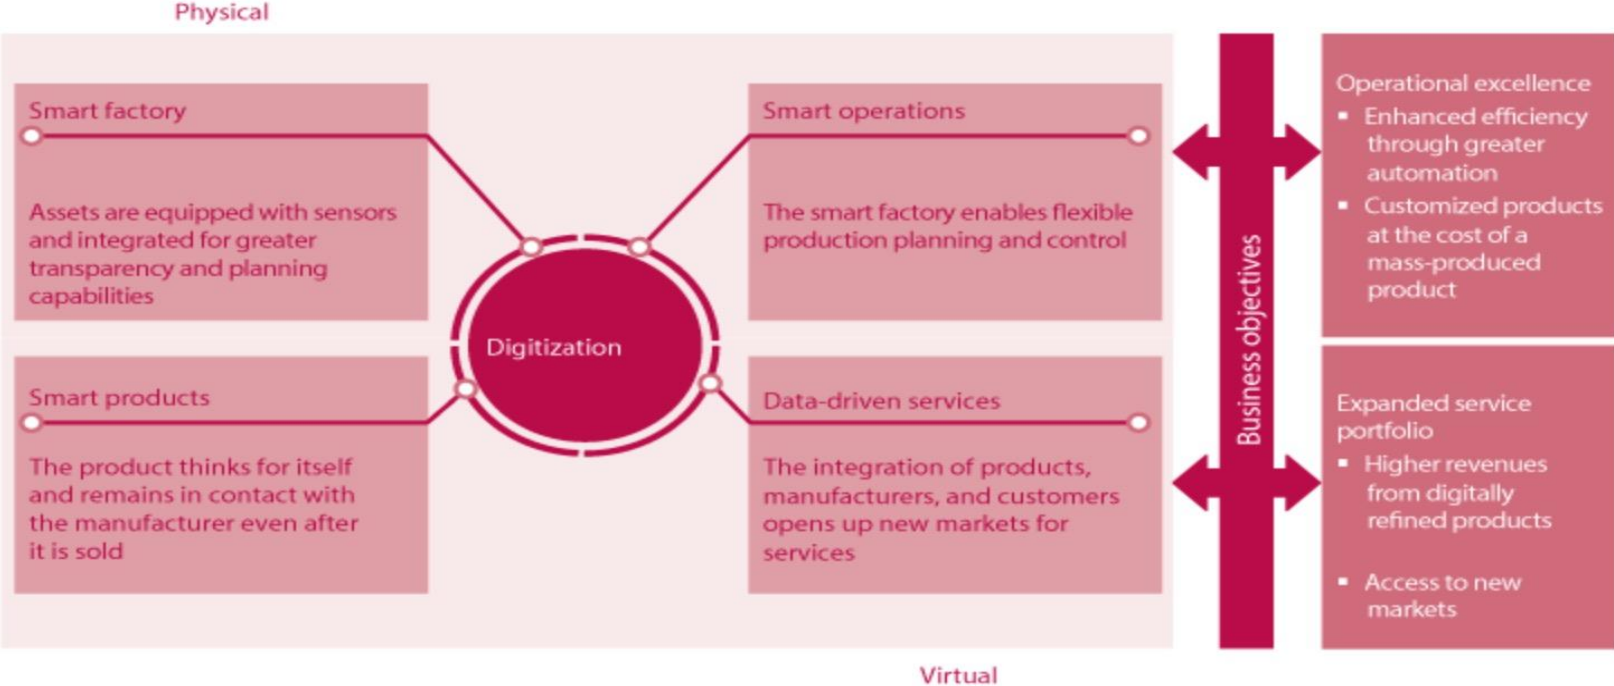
Physical

Smart factory

Assets are equipped with sensors and integrated for greater transparency and planning capabilities

Smart operations

The smart factory enables flexible production planning and control

Digitization

Smart products

The product thinks for itself and remains in contact with the manufacturer even after it is sold

Data-driven services

The integration of products, manufacturers, and customers opens up new markets for services

Business objectives

Operational excellence
- Enhanced efficiency through greater automation
- Customized products at the cost of a mass-produced product

Expanded service portfolio
- Higher revenues from digitally refined products
- Access to new markets

Virtual